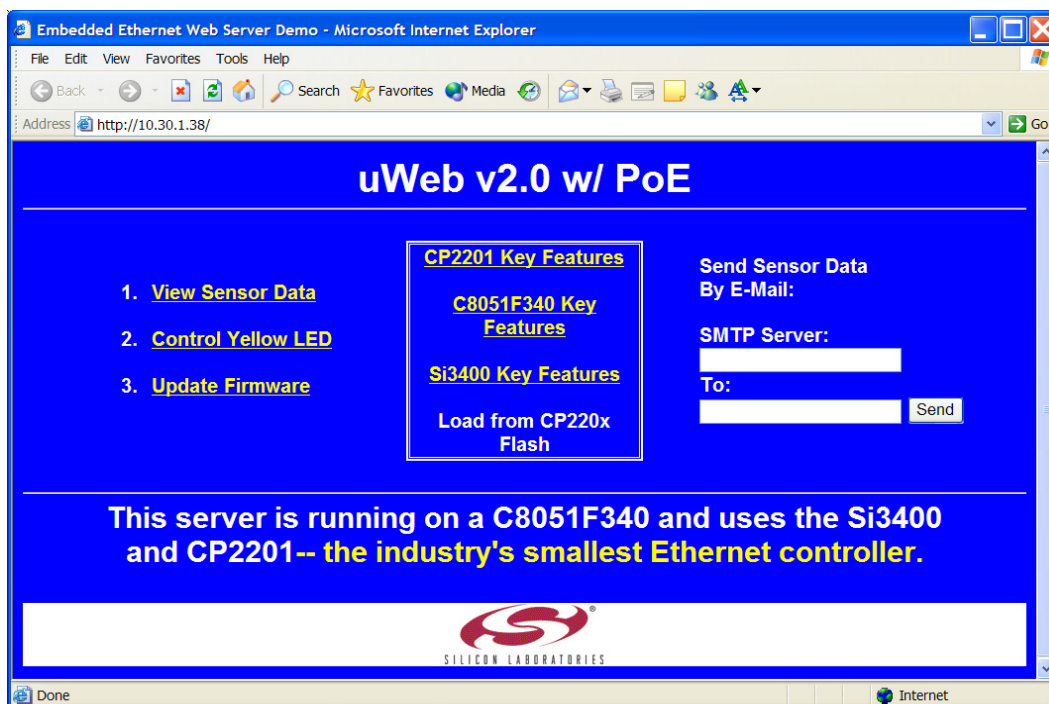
Embedded Ethernet Web Server Demo - Microsoft Internet Explorer

File Edit View Favorites Tools Help

Back Search Favorites Media

Address http://10.30.1.38/ Go

uWeb v2.0 w/ PoE

1. View Sensor Data

2. Control Yellow LED

3. Update Firmware

CP2201 Key Features

C8051F340 Key Features

Si3400 Key Features

Load from CP220x Flash

Send Sensor Data By E-Mail:

SMTP Server:

To:

Send

This server is running on a C8051F340 and uses the Si3400 and CP2201-- the industry's smallest Ethernet controller.

SILICON LABORATORIES

Done

Internet